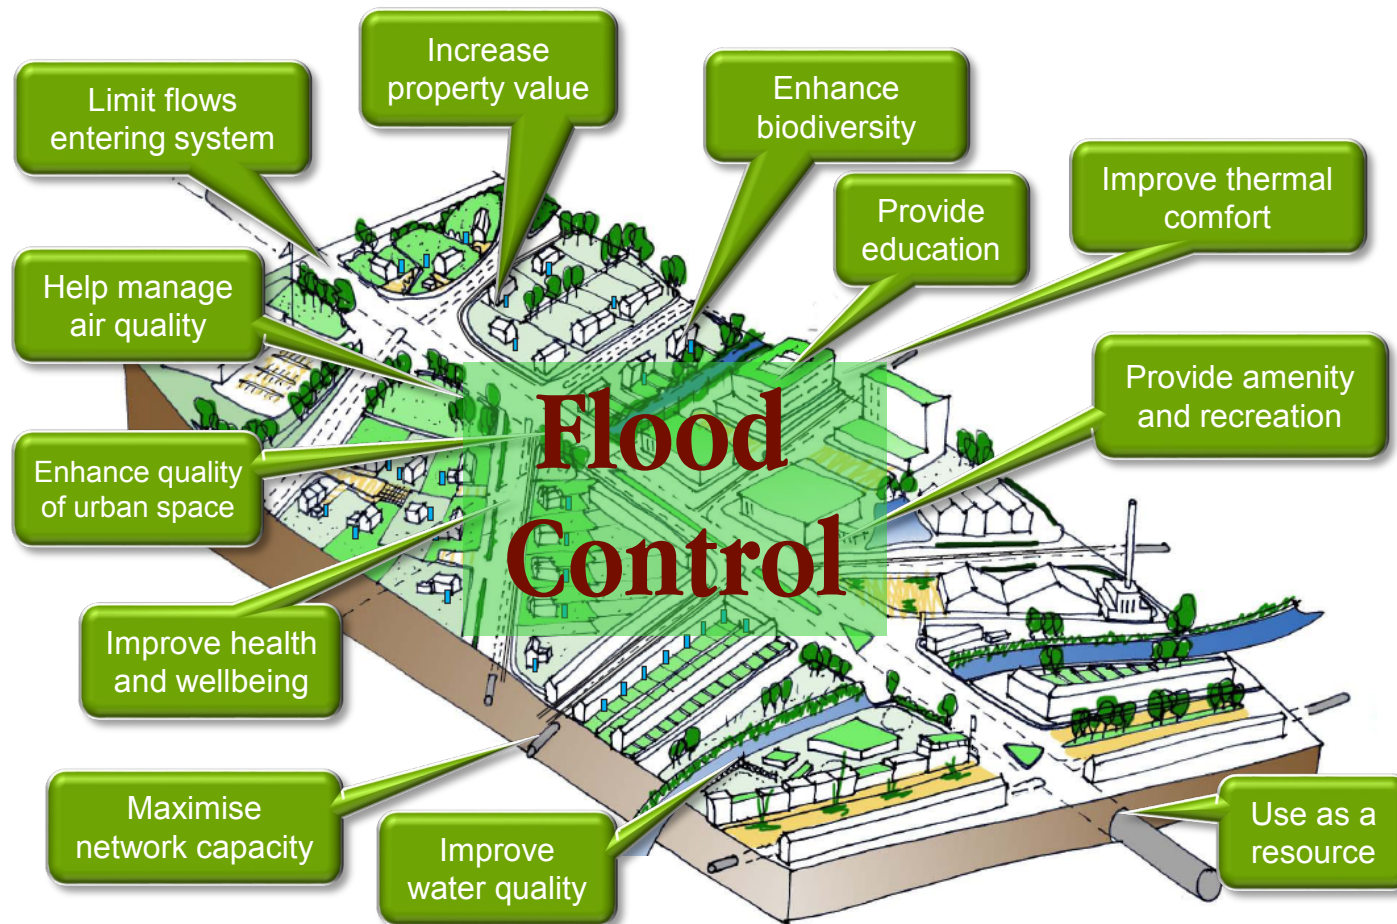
Limit flows entering system

Increase property value

Enhance biodiversity

Provide education

Improve thermal comfort

Help manage air quality

Flood Control

Provide amenity and recreation

Enhance quality of urban space

Improve health and wellbeing

Maximise network capacity

Improve water quality

Use as a resource